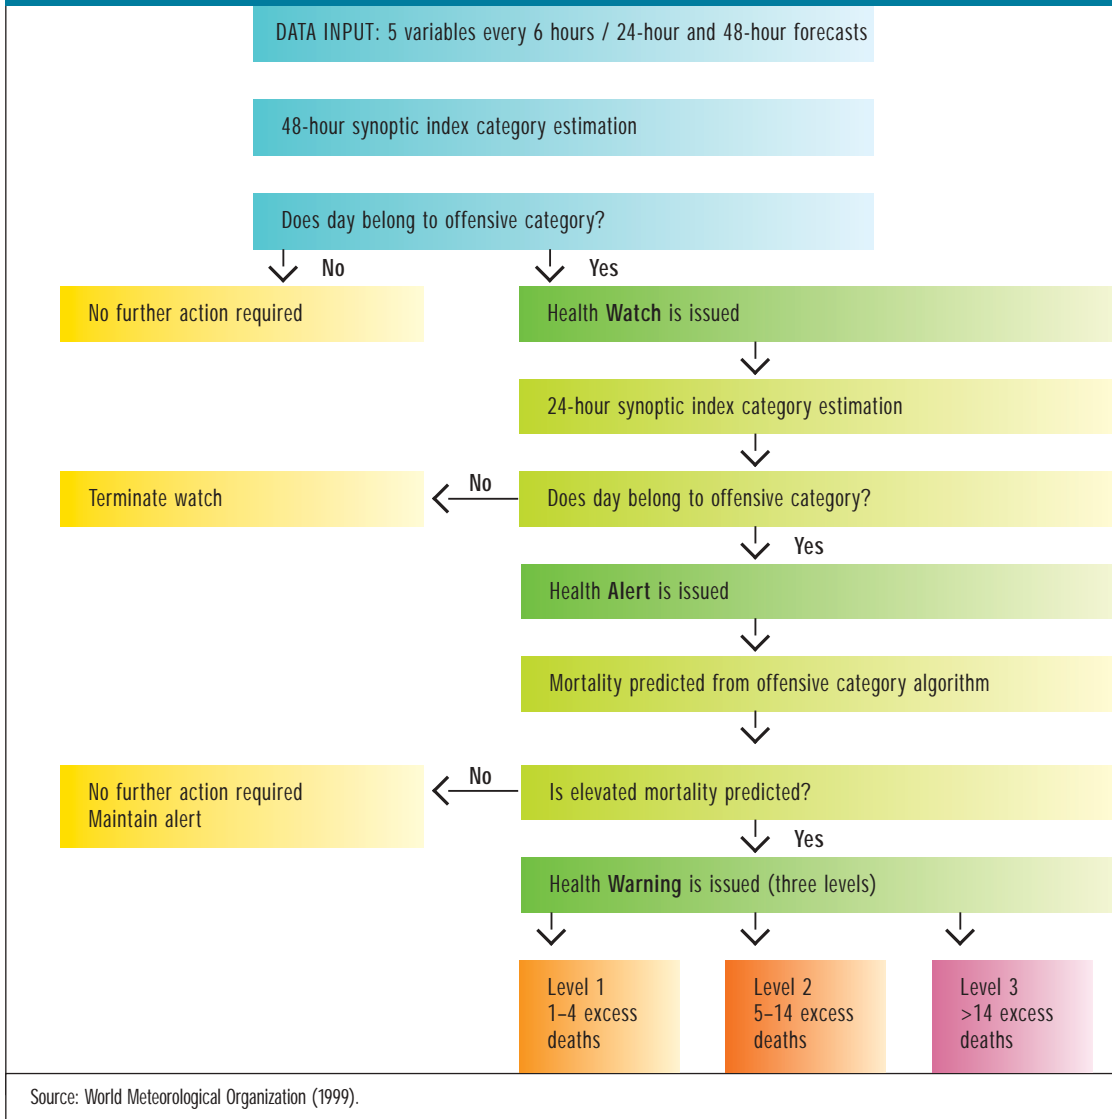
DATA INPUT: 5 variables every 6 hours / 24-hour and 48-hour forecasts

48-hour synoptic index category estimation

Does day belong to offensive category?

No

Yes

No further action required

Health **Watch** is issued

24-hour synoptic index category estimation

Terminate watch

No

Does day belong to offensive category?

Yes

Health **Alert** is issued

Mortality predicted from offensive category algorithm

No further action required
Maintain alert

No

Is elevated mortality predicted?

Yes

Health **Warning** is issued (three levels)

Level 1
1–4 excess deaths

Level 2
5–14 excess deaths

Level 3
>14 excess deaths

Source: World Meteorological Organization (1999).